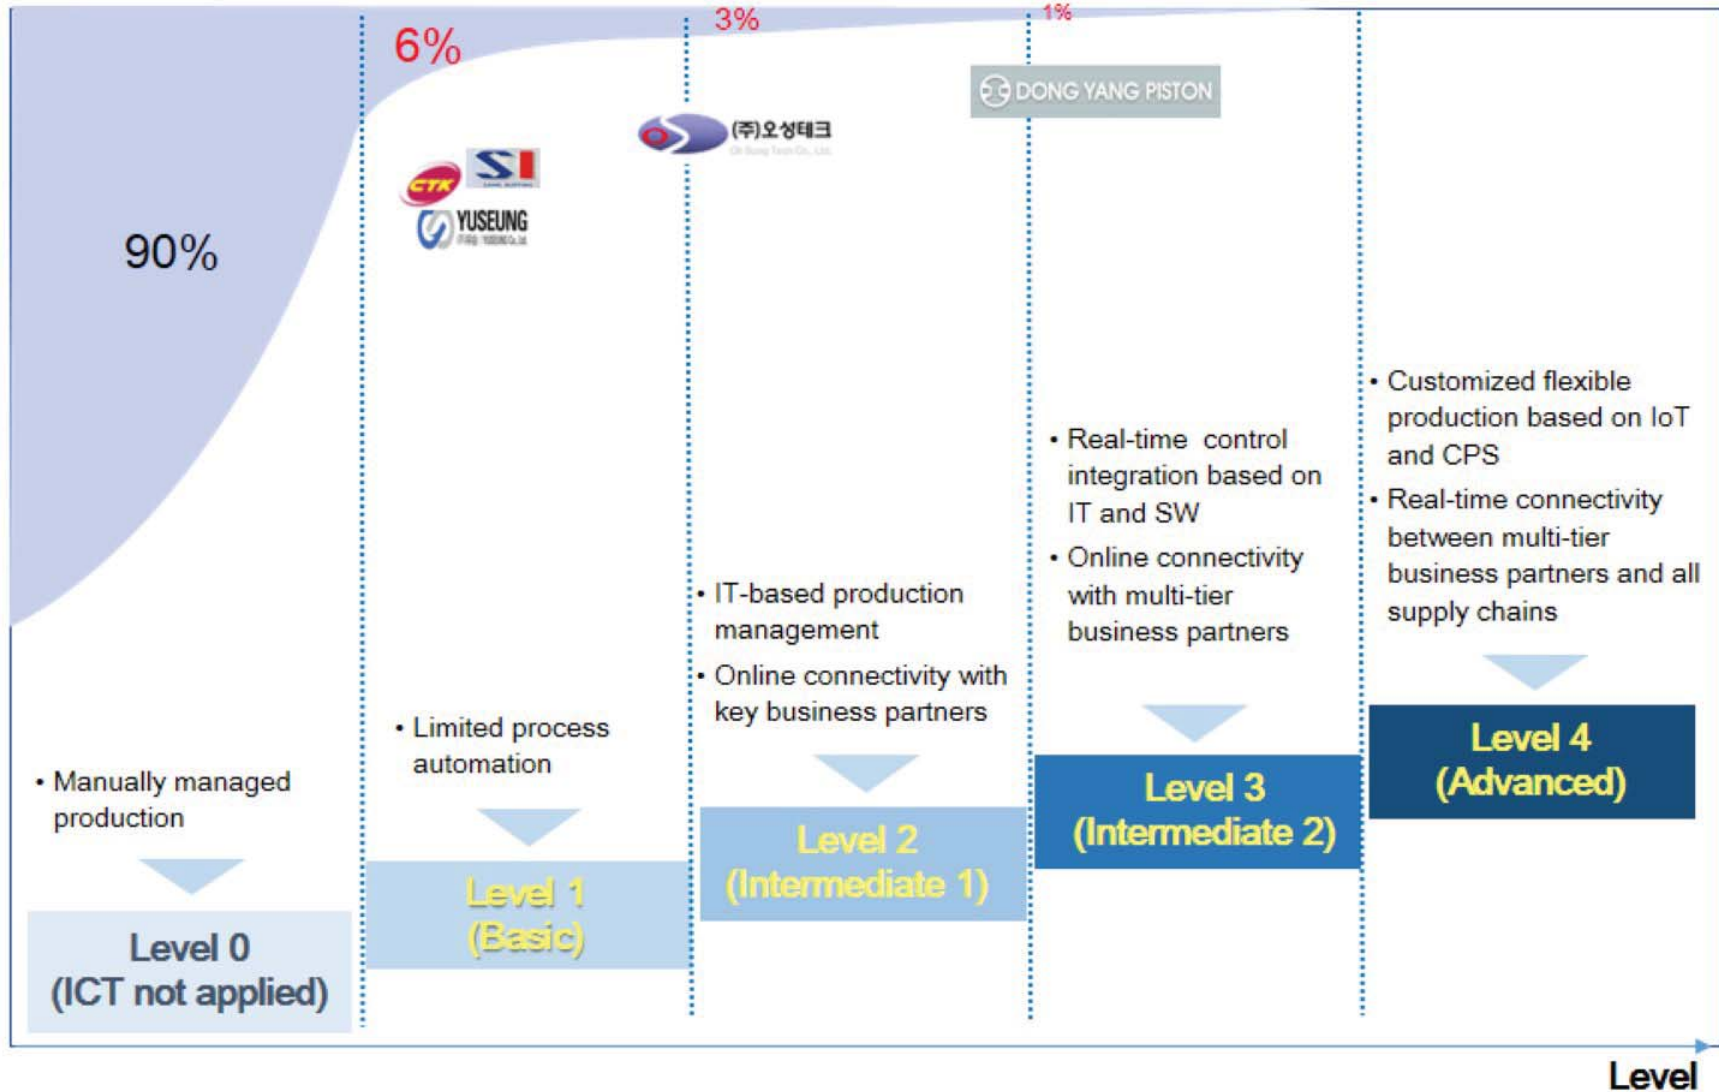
90%

6%

3%

1%

CTK

SI

YUSEUNG

(주)오성테크

DONG YANG PISTON

• Manually managed production

Level 0 (ICT not applied)

• Limited process automation

Level 1 (Basic)

• IT-based production management

• Online connectivity with key business partners

Level 2 (Intermediate 1)

• Real-time control integration based on IT and SW

• Online connectivity with multi-tier business partners

Level 3 (Intermediate 2)

• Customized flexible production based on IoT and CPS

• Real-time connectivity between multi-tier business partners and all supply chains

Level 4 (Advanced)

Level